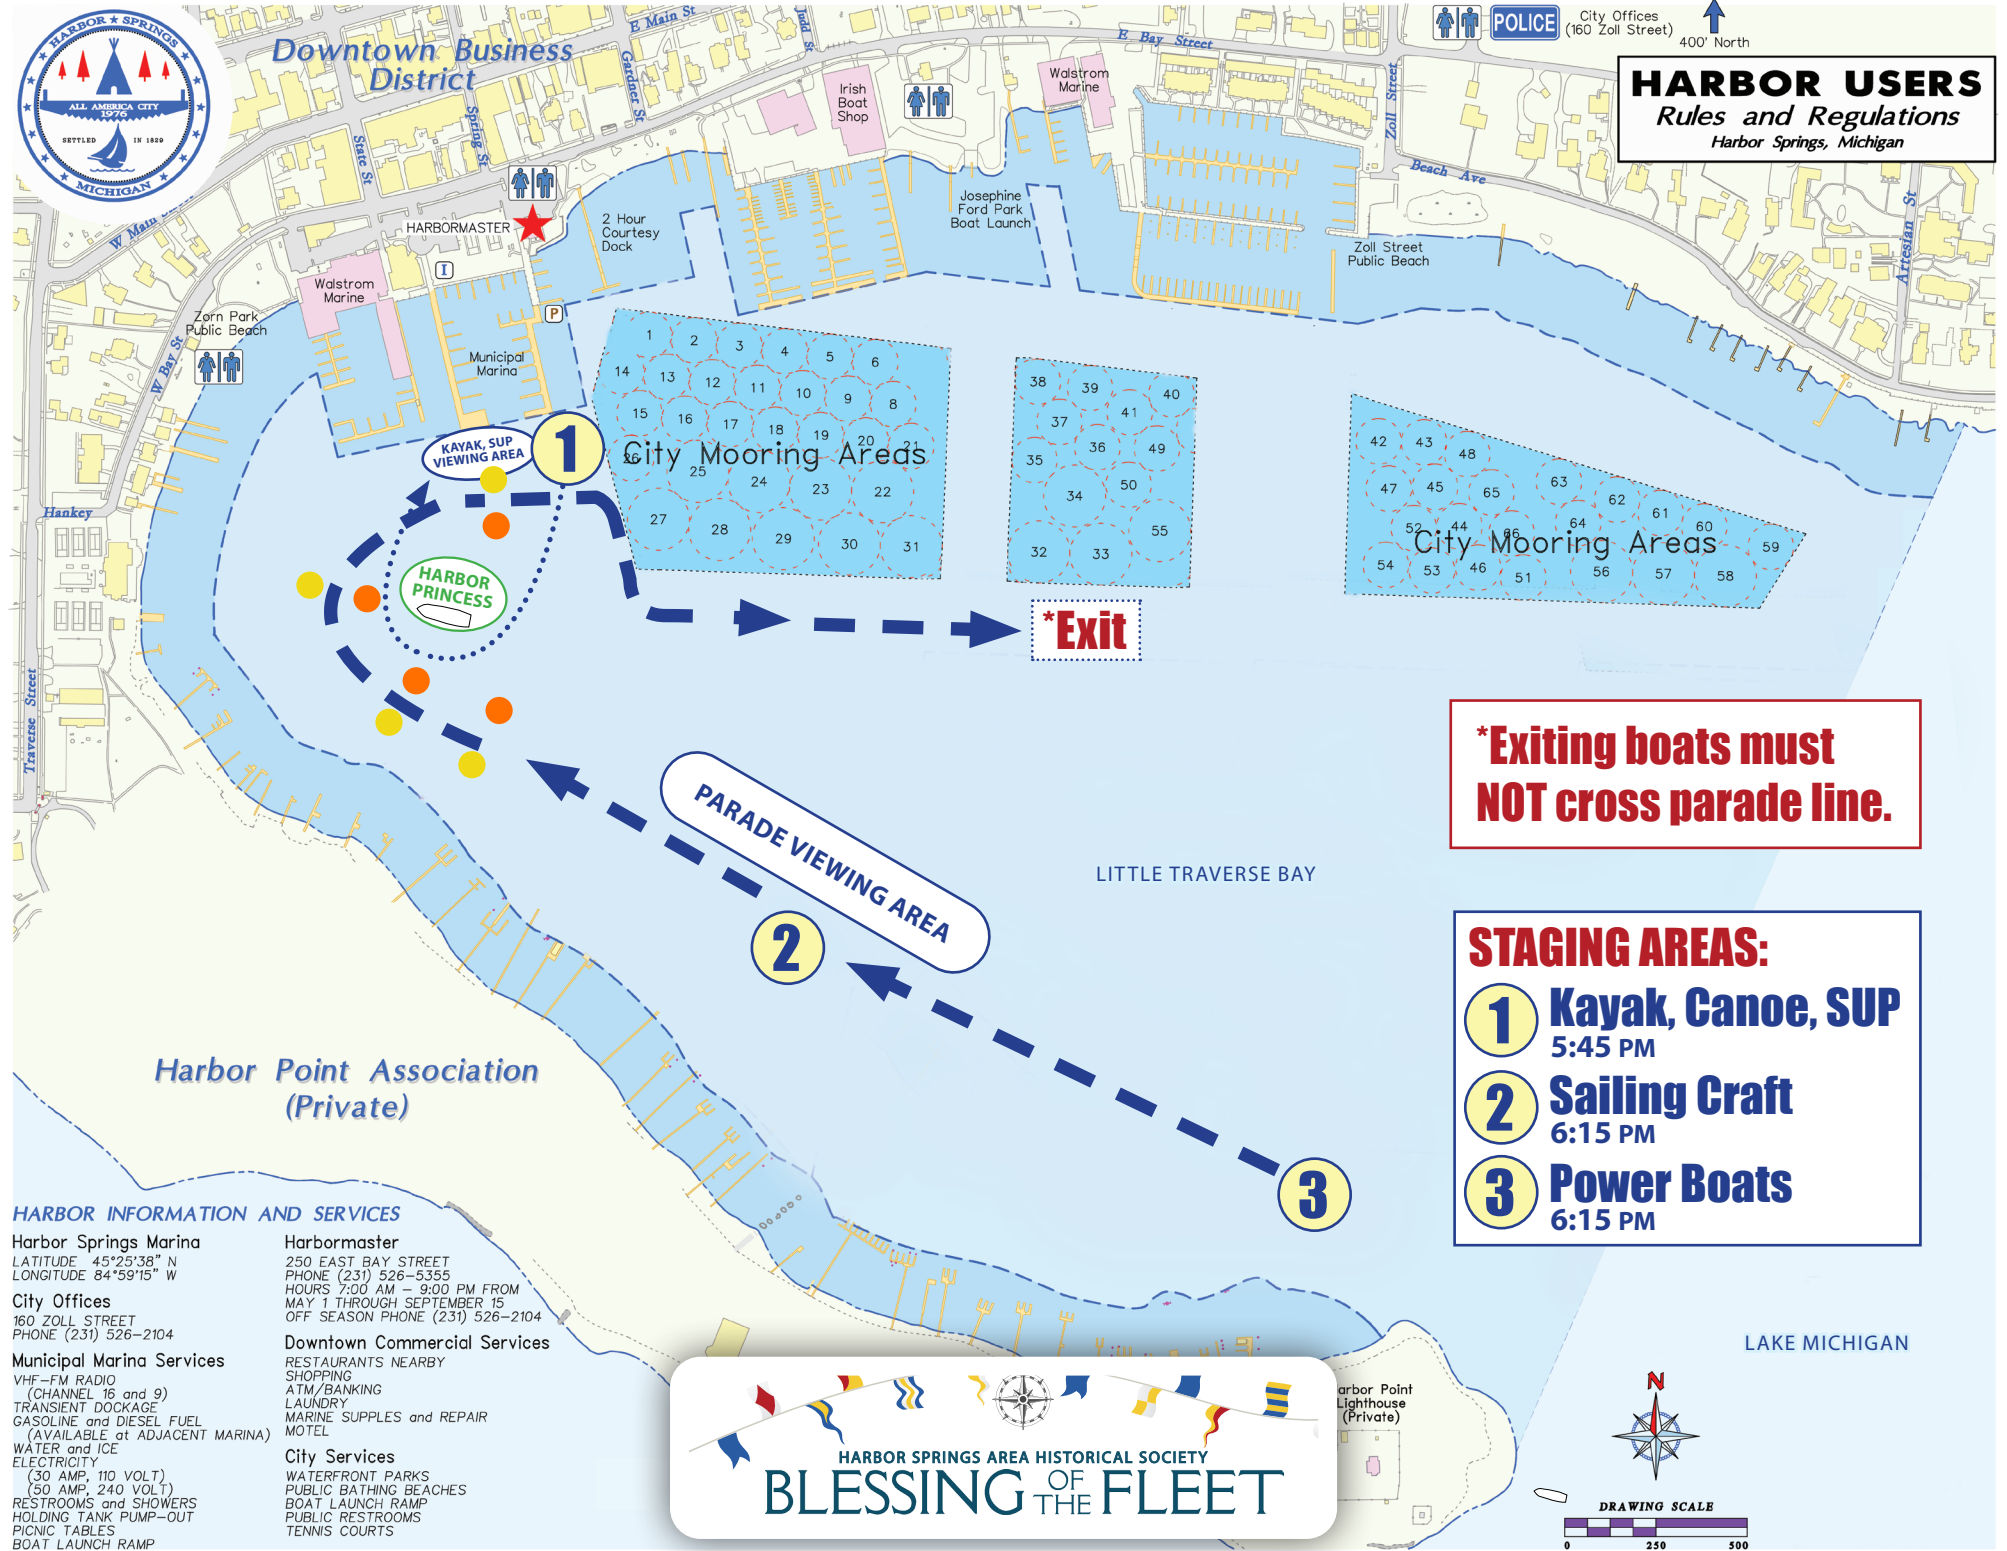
HARBOR ★ SPRINGS
ALL AMERICA CITY 1976
SETTLED IN 1829
MICHIGAN

Downtown Business District

E Main St
Judd St
E Bay Street
Gardner St
Spring St
State St
W Main St
W Bay St
Zoll Street
Beach Ave
Artesian St
Hankey
Traverse Street

POLICE
City Offices (160 Zoll Street)
400' North

HARBOR USERS
Rules and Regulations
Harbor Springs, Michigan

Irish Boat Shop
Walstrom Marine
HARBORMASTER
2 Hour Courtesy Dock
Josephine Ford Park Boat Launch
Zoll Street Public Beach
Walstrom Marine
Zorn Park Public Beach
Municipal Marina
I
P

KAYAK, SUP VIEWING AREA
1
HARBOR PRINCESS

1 2 3 4 5 6 14 13 12 11 10 9 8 15 16 17 18 19 20 21 26 25 24 23 22 27 28 29 30 31
City Mooring Areas
38 39 40 37 41 36 49 35 34 50 55 32 33
42 43 48 47 45 65 63 62 61 60 52 44 66 64 59 54 53 46 51 56 57 58
City Mooring Areas

*Exit

*Exiting boats must NOT cross parade line.

PARADE VIEWING AREA
2
3

LITTLE TRAVERSE BAY

STAGING AREAS:
1 Kayak, Canoe, SUP
5:45 PM
2 Sailing Craft
6:15 PM
3 Power Boats
6:15 PM

Harbor Point Association (Private)

HARBOR INFORMATION AND SERVICES

Harbor Springs Marina
LATITUDE 45°25'38" N
LONGITUDE 84°59'15" W

City Offices
160 ZOLL STREET
PHONE (231) 526–2104

Municipal Marina Services
VHF–FM RADIO
(CHANNEL 16 and 9)
TRANSIENT DOCKAGE
GASOLINE and DIESEL FUEL
(AVAILABLE at ADJACENT MARINA)
WATER and ICE
ELECTRICITY
(30 AMP, 110 VOLT)
(50 AMP, 240 VOLT)
RESTROOMS and SHOWERS
HOLDING TANK PUMP–OUT
PICNIC TABLES
BOAT LAUNCH RAMP

Harbormaster
250 EAST BAY STREET
PHONE (231) 526–5355
HOURS 7:00 AM – 9:00 PM FROM MAY 1 THROUGH SEPTEMBER 15
OFF SEASON PHONE (231) 526–2104

Downtown Commercial Services
RESTAURANTS NEARBY
SHOPPING
ATM/BANKING
LAUNDRY
MARINE SUPPLES and REPAIR
MOTEL

City Services
WATERFRONT PARKS
PUBLIC BATHING BEACHES
BOAT LAUNCH RAMP
PUBLIC RESTROOMS
TENNIS COURTS

HARBOR SPRINGS AREA HISTORICAL SOCIETY
BLESSING OF THE FLEET

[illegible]arbor Point Lighthouse (Private)

LAKE MICHIGAN
N
DRAWING SCALE
0 250 500